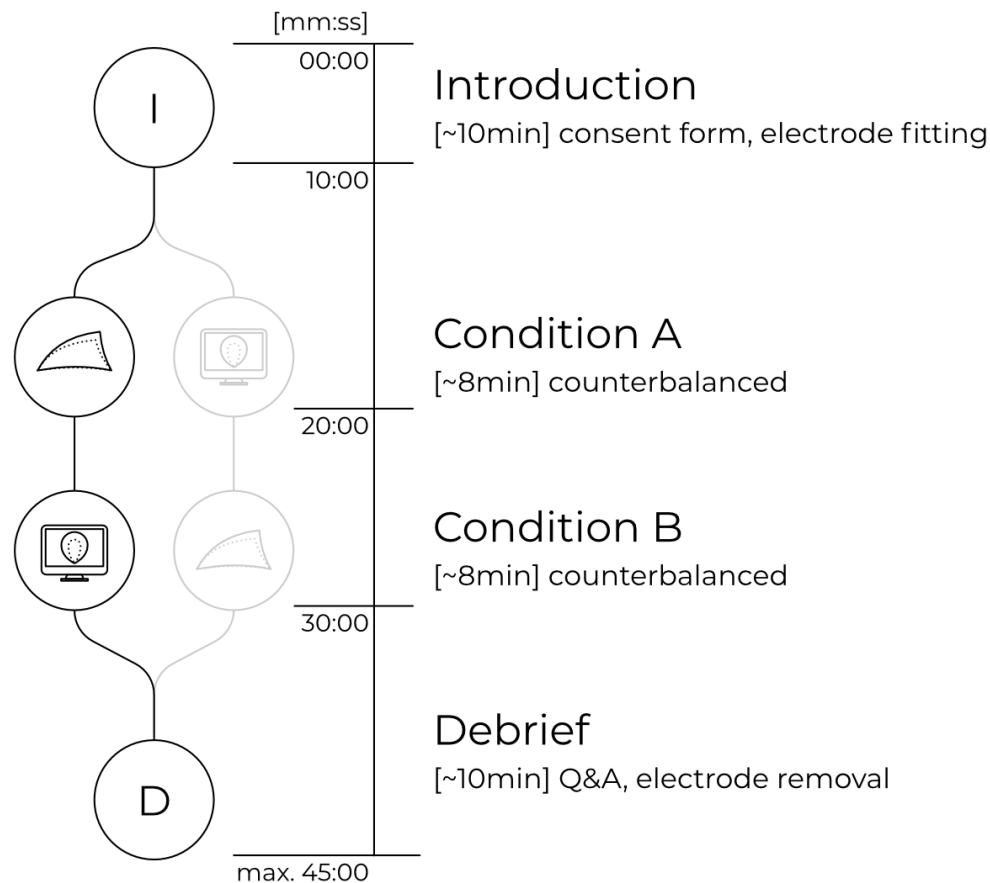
[mm:ss]
00:00
I
Introduction
[~10min] consent form, electrode fitting
10:00
Condition A
[~8min] counterbalanced
20:00
Condition B
[~8min] counterbalanced
30:00
Debrief
[~10min] Q&A, electrode removal
D
max. 45:00